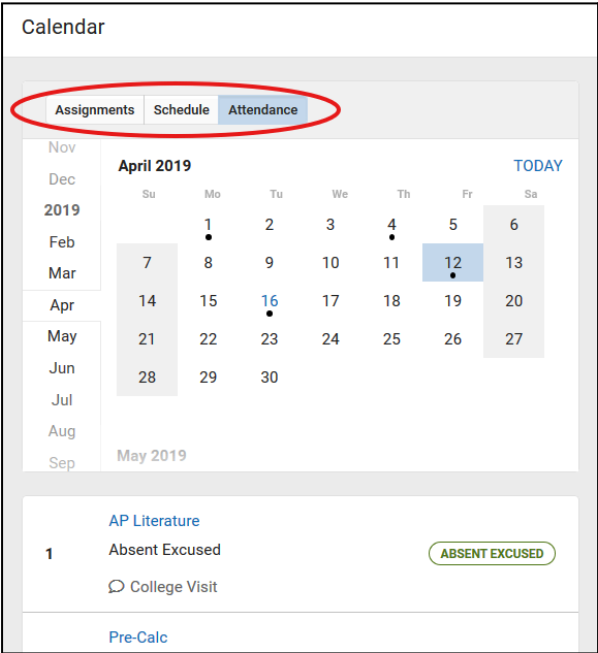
Calendar

Assignments Schedule Attendance

Nov
Dec
2019
Feb
Mar
Apr
May
Jun
Jul
Aug
Sep

April 2019

TODAY

| Su | Mo | Tu | We | Th | Fr | Sa |
|---|---|---|---|---|---|---|
| | 1 | 2 | 3 | 4 | 5 | 6 |
| 7 | 8 | 9 | 10 | 11 | 12 | 13 |
| 14 | 15 | 16 | 17 | 18 | 19 | 20 |
| 21 | 22 | 23 | 24 | 25 | 26 | 27 |
| 28 | 29 | 30 | | | | |

May 2019

1

AP Literature

Absent Excused

ABSENT EXCUSED

College Visit

Pre-Calc